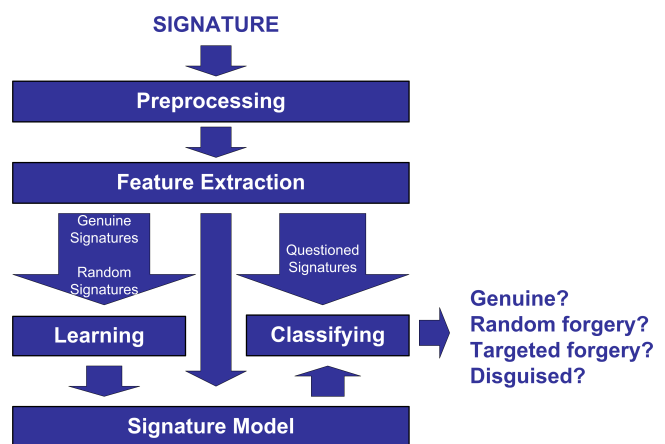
SIGNATURE

Preprocessing

Feature Extraction

Genuine Signatures

Random Signatures

Questioned Signatures

Learning

Classifying

Genuine?
Random forgery?
Targeted forgery?
Disguised?

Signature Model